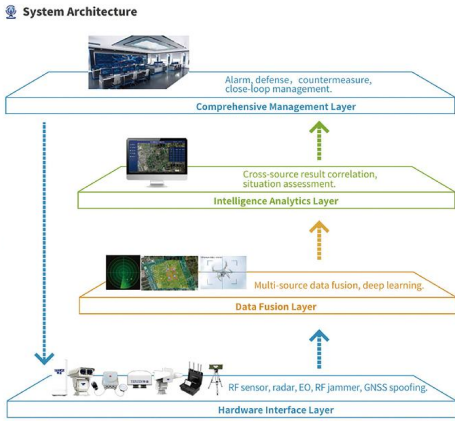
System Architecture

Alarm, defense，countermeasure, close-loop management.

Comprehensive Management Layer

Cross-source result correlation, situation assessment.

Intelligence Analytics Layer

Multi-source data fusion, deep learning.

Data Fusion Layer

RF sensor, radar, EO, RF jammer, GNSS spoofing.

Hardware Interface Layer